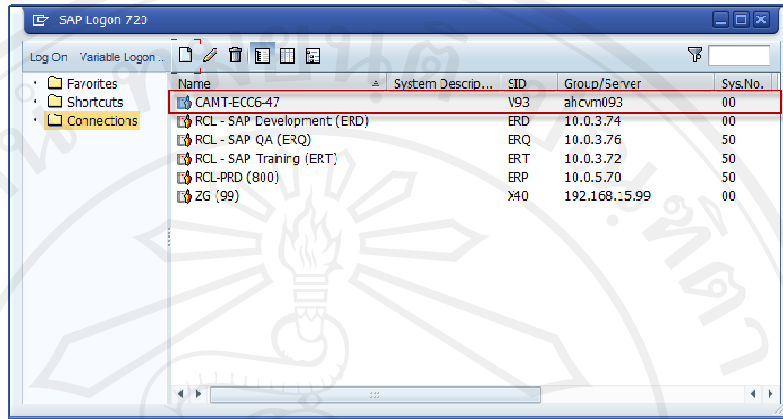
SAP Logon 720

Log On Variable Logon ...

Favorites
Shortcuts
Connections

| Name | System Descrip... | SID | Group/Server | Sys.No. |
|---|---|---|---|---|
| CAMT-ECC6-47 | | V93 | ahcvm093 | 00 |
| RCL - SAP Development (ERD) | | ERD | 10.0.3.74 | 00 |
| RCL - SAP QA (ERQ) | | ERQ | 10.0.3.76 | 50 |
| RCL - SAP Training (ERT) | | ERT | 10.0.3.72 | 50 |
| RCL-PRD (800) | | ERP | 10.0.5.70 | 50 |
| ZG (99) | | X40 | 192.168.15.99 | 00 |